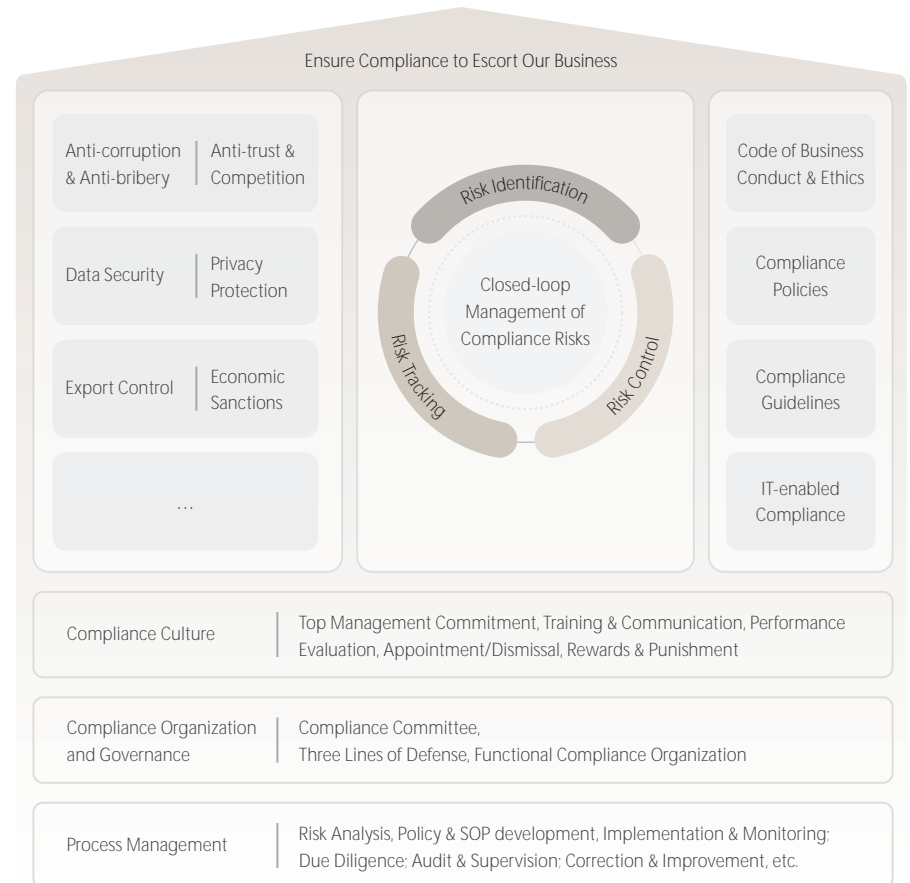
Ensure Compliance to Escort Our Business

Anti-corruption & Anti-bribery | Anti-trust & Competition

Data Security | Privacy Protection

Export Control | Economic Sanctions

...

Risk Identification

Closed-loop Management of Compliance Risks

Risk Tracking

Risk Control

Code of Business Conduct & Ethics

Compliance Policies

Compliance Guidelines

IT-enabled Compliance

Compliance Culture | Top Management Commitment, Training & Communication, Performance Evaluation, Appointment/Dismissal, Rewards & Punishment

Compliance Organization and Governance | Compliance Committee, Three Lines of Defense, Functional Compliance Organization

Process Management | Risk Analysis, Policy & SOP development, Implementation & Monitoring; Due Diligence; Audit & Supervision; Correction & Improvement, etc.